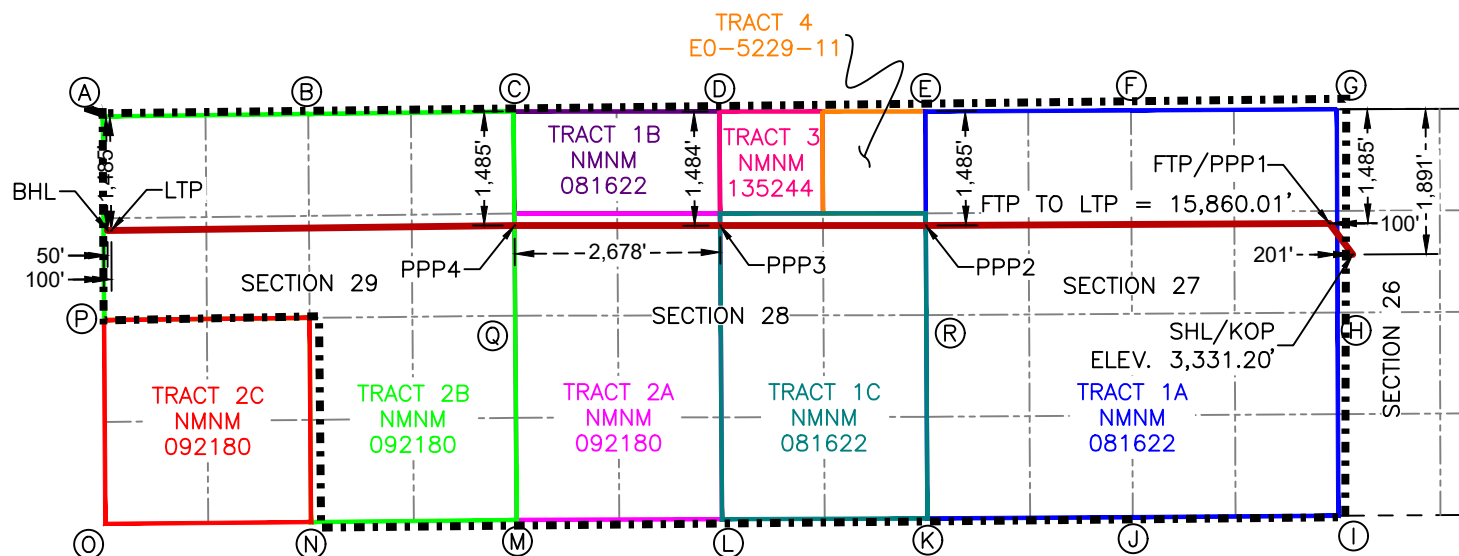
TRACT 4
E0-5229-11

A
B
C
D
E
F
G

TRACT 1B
NMNM
081622

TRACT 3
NMNM
135244

1,485'
1,485'
1,484'
1,485'
1,485'
1,891'

BHL
LTP
FTP/PPP1
FTP TO LTP = 15,860.01'
100'
50'
100'
PPP4
2,678'
PPP3
PPP2
201'

SECTION 29
SECTION 28
SECTION 27
SECTION 26

P
Q
R
H

SHL/KOP
ELEV. 3,331.20'

TRACT 2C
NMNM
092180

TRACT 2B
NMNM
092180

TRACT 2A
NMNM
092180

TRACT 1C
NMNM
081622

TRACT 1A
NMNM
081622

O
N
M
L
K
J
I